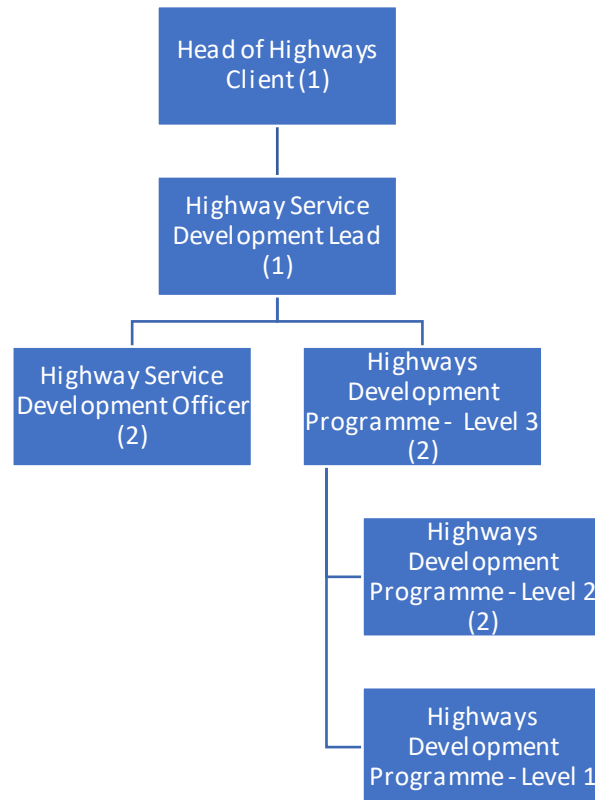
Head of Highways Client (1)

Highway Service Development Lead (1)

Highway Service Development Officer (2)

Highways Development Programme - Level 3 (2)

Highways Development Programme - Level 2 (2)

Highways Development Programme - Level 1